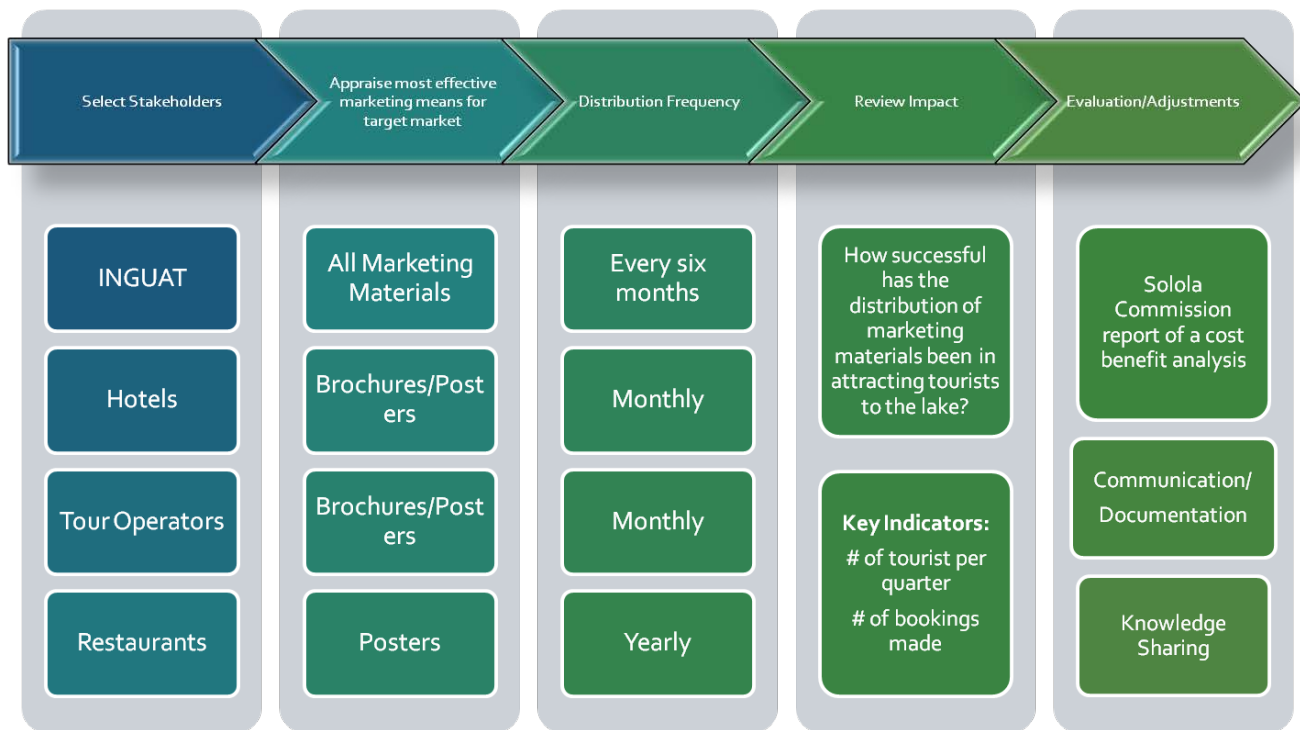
Select Stakeholders

INGUAT

Hotels

Tour Operators

Restaurants

Appraise most effective marketing means for target market

All Marketing Materials

Brochures/Posters

Brochures/Posters

Posters

Distribution Frequency

Every six months

Monthly

Monthly

Yearly

Review Impact

How successful has the distribution of marketing materials been in attracting tourists to the lake?

Key Indicators:

# of tourist per quarter

# of bookings made

Evaluation/Adjustments

Solola Commission report of a cost benefit analysis

Communication/ Documentation

Knowledge Sharing